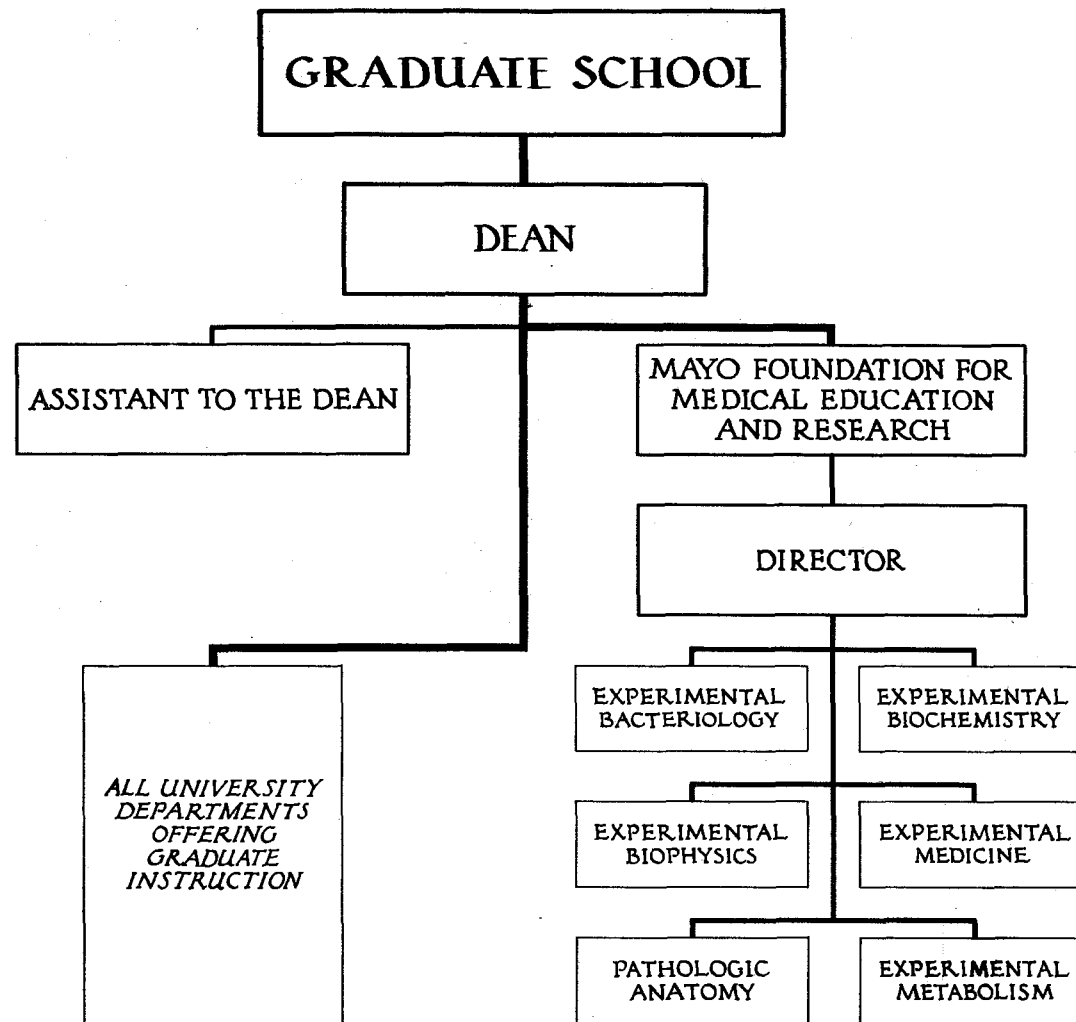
GRADUATE SCHOOL

DEAN

ASSISTANT TO THE DEAN

MAYO FOUNDATION FOR MEDICAL EDUCATION AND RESEARCH

DIRECTOR

ALL UNIVERSITY DEPARTMENTS OFFERING GRADUATE INSTRUCTION

EXPERIMENTAL BACTERIOLOGY

EXPERIMENTAL BIOCHEMISTRY

EXPERIMENTAL BIOPHYSICS

EXPERIMENTAL MEDICINE

PATHOLOGIC ANATOMY

EXPERIMENTAL METABOLISM